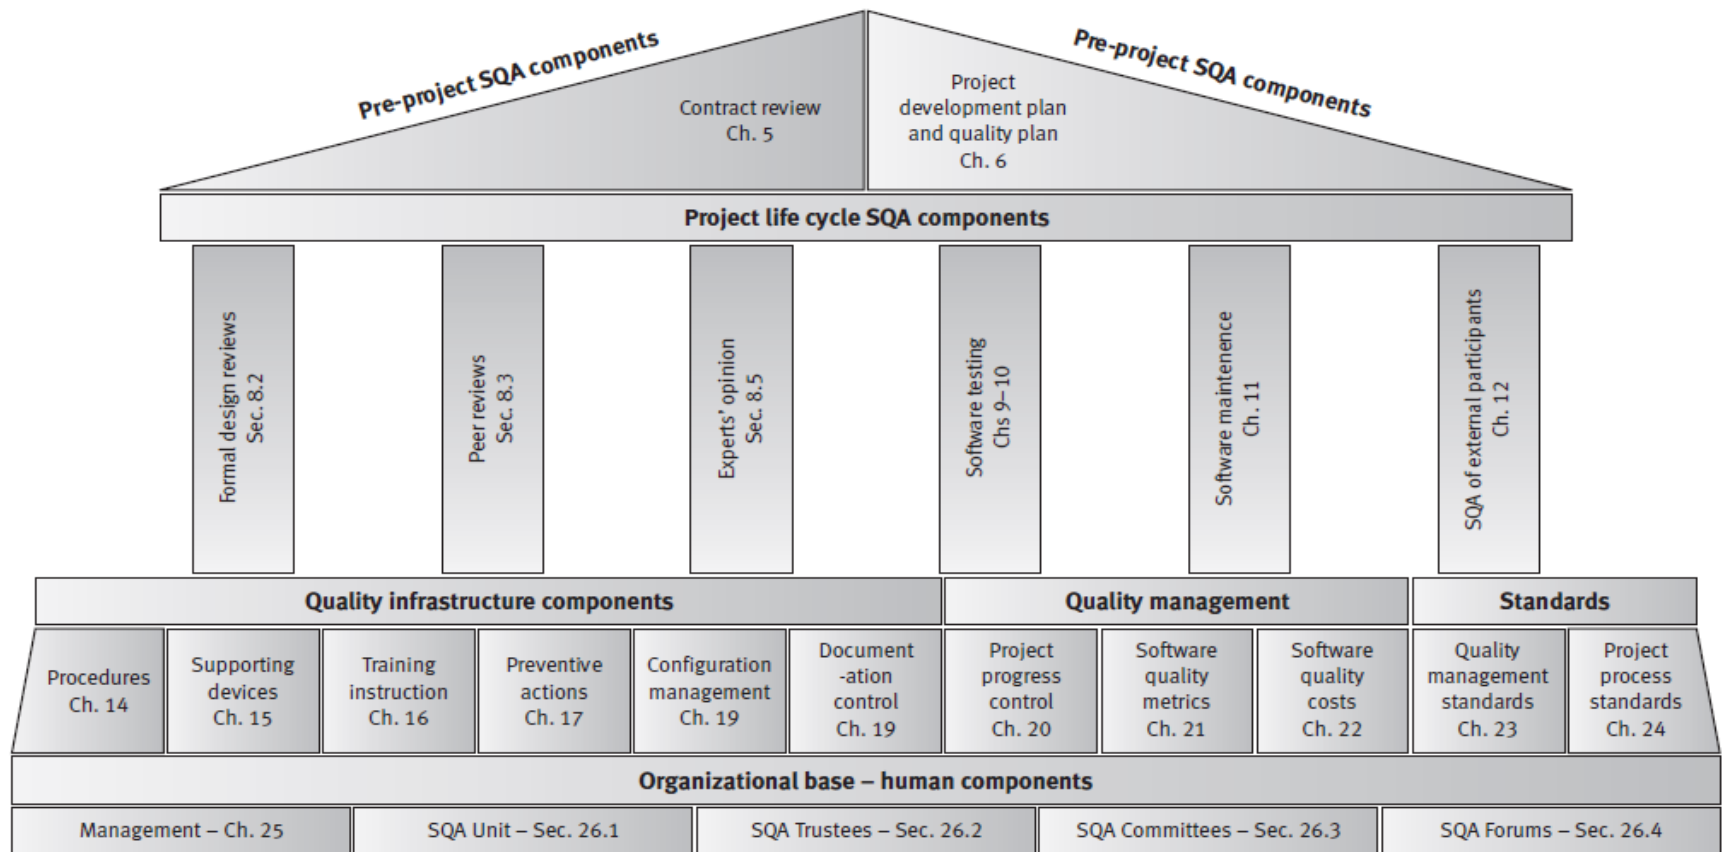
Pre-project SQA components

Contract review
Ch. 5

Pre-project SQA components

Project development plan and quality plan
Ch. 6

Project life cycle SQA components

Formal design reviews
Sec. 8.2

Peer reviews
Sec. 8.3

Experts' opinion
Sec. 8.5

Software testing
Chs 9–10

Software maintenence
Ch. 11

SQA of external participants
Ch. 12

Quality infrastructure components

Quality management

Standards

Procedures
Ch. 14

Supporting devices
Ch. 15

Training instruction
Ch. 16

Preventive actions
Ch. 17

Configuration management
Ch. 19

Document -ation control
Ch. 19

Project progress control
Ch. 20

Software quality metrics
Ch. 21

Software quality costs
Ch. 22

Quality management standards
Ch. 23

Project process standards
Ch. 24

Organizational base – human components

Management – Ch. 25

SQA Unit – Sec. 26.1

SQA Trustees – Sec. 26.2

SQA Committees – Sec. 26.3

SQA Forums – Sec. 26.4